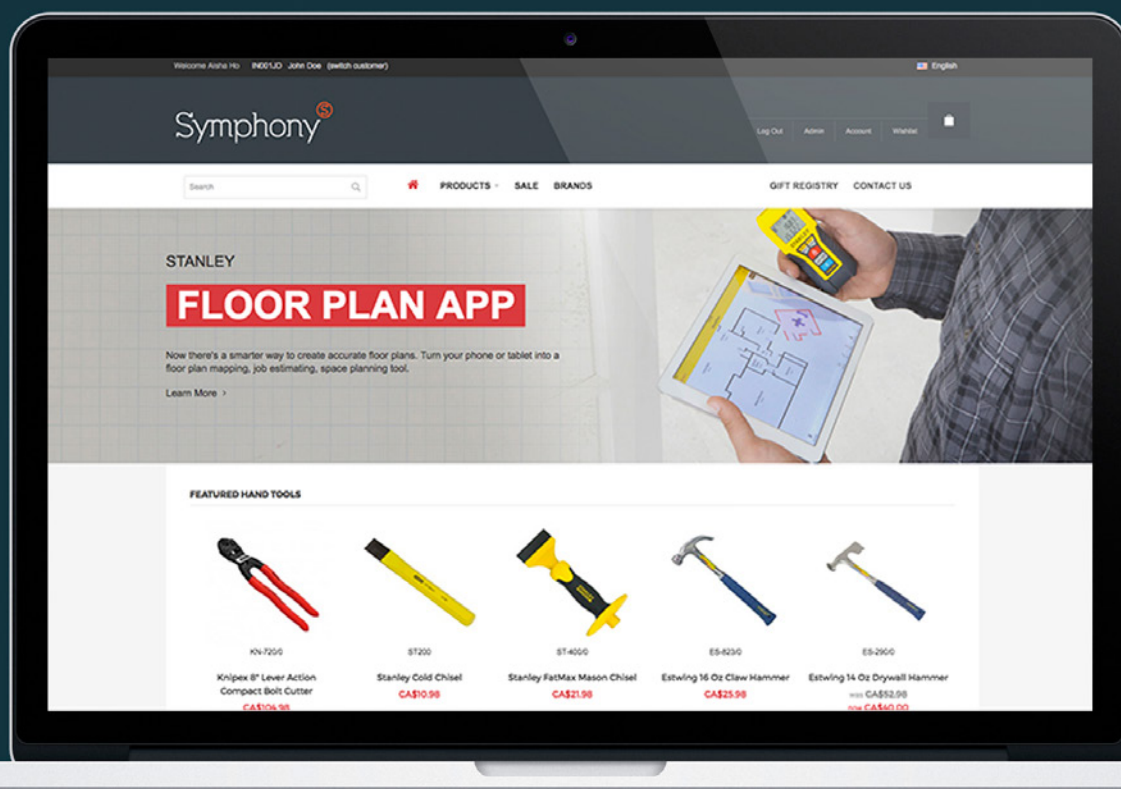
Welcome Aisha Ho IN001JO John Doe (switch customer)

English

Symphony S

Log Out Admin Account Wishlist

Search

PRODUCTS SALE BRANDS

GIFT REGISTRY CONTACT US

STANLEY

FLOOR PLAN APP

Now there's a smarter way to create accurate floor plans. Turn your phone or tablet into a floor plan mapping, job estimating, space planning tool.

Learn More >

FEATURED HAND TOOLS

KN-720/0
Knipex 8" Lever Action Compact Bolt Cutter
CA$104.98

ST200
Stanley Cold Chisel
CA$10.98

ST-400/0
Stanley FatMax Mason Chisel
CA$21.98

ES-823/0
Estwing 16 Oz Claw Hammer
CA$25.98

ES-290/0
Estwing 14 Oz Drywall Hammer
was CA$52.98
now CA$40.00